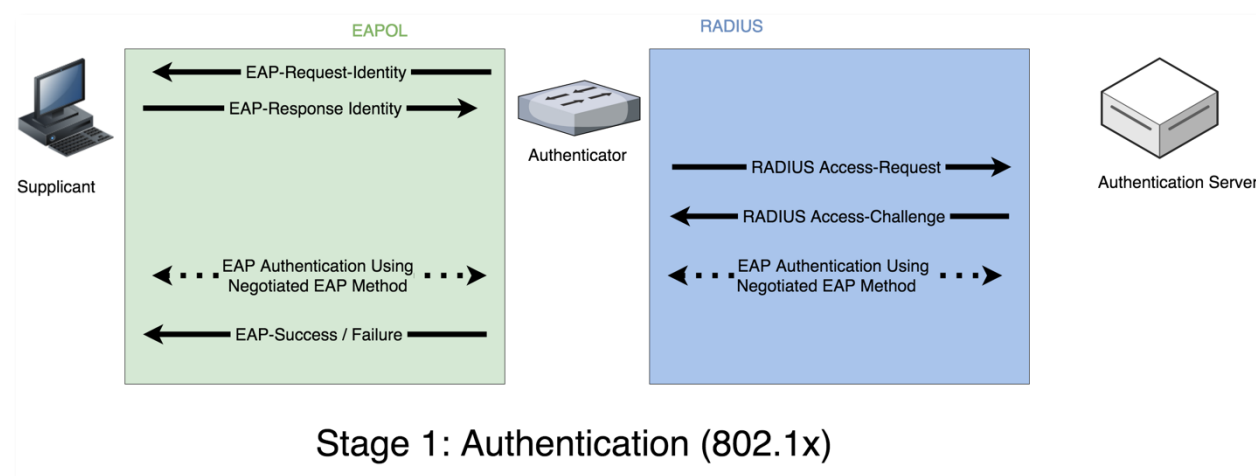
EAPOL

RADIUS

EAP-Request-Identity

EAP-Response Identity

Supplicant

Authenticator

RADIUS Access-Request

RADIUS Access-Challenge

Authentication Server

EAP Authentication Using Negotiated EAP Method

EAP Authentication Using Negotiated EAP Method

EAP-Success / Failure

Stage 1: Authentication (802.1x)